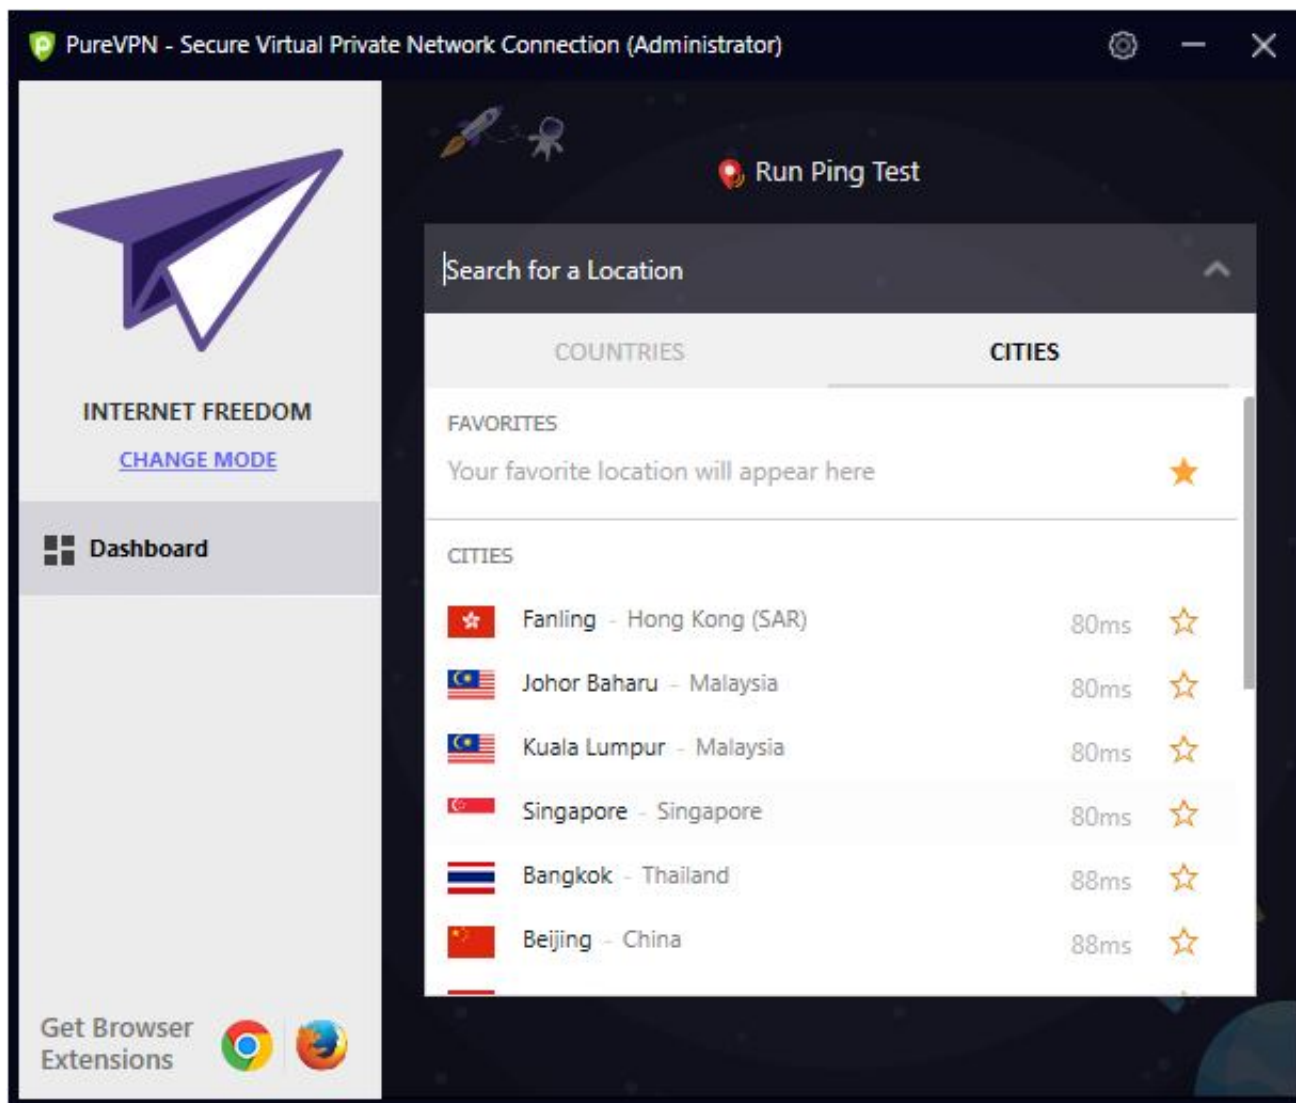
PureVPN - Secure Virtual Private Network Connection (Administrator)

INTERNET FREEDOM
CHANGE MODE

Dashboard

Get Browser Extensions

Run Ping Test

Search for a Location

COUNTRIES
CITIES

FAVORITES
Your favorite location will appear here

CITIES

Fanling - Hong Kong (SAR) 80ms
Johor Baharu - Malaysia 80ms
Kuala Lumpur - Malaysia 80ms
Singapore - Singapore 80ms
Bangkok - Thailand 88ms
Beijing - China 88ms